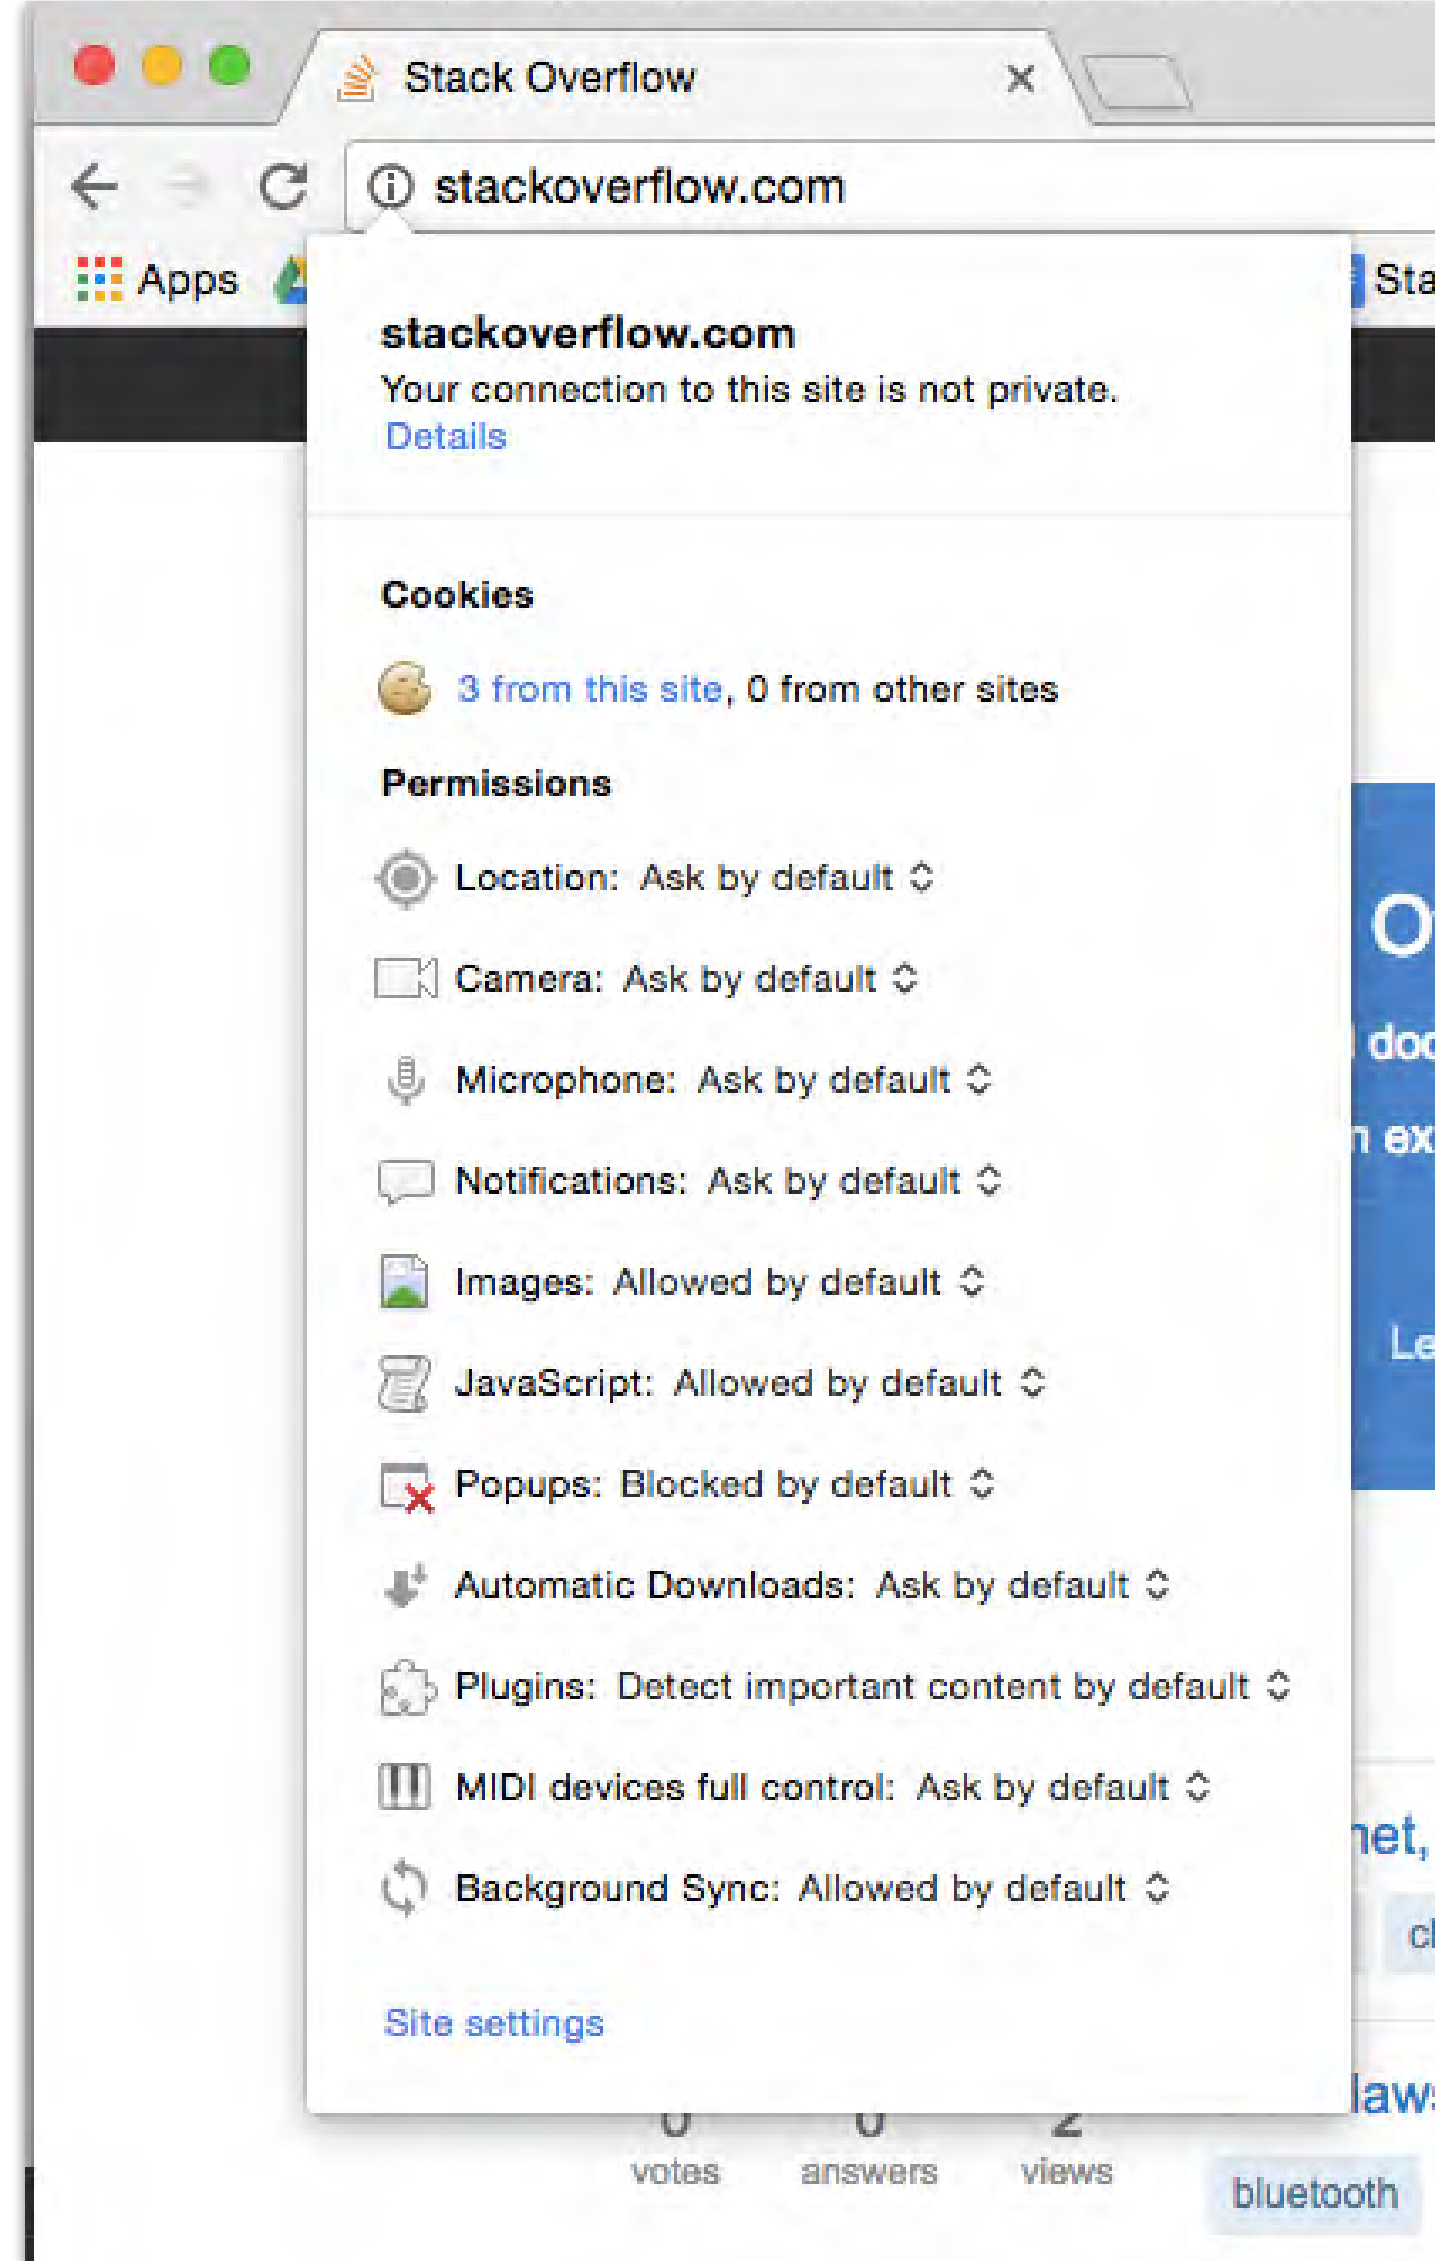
Stack Overflow ×

stackoverflow.com

Apps

Sta

stackoverflow.com
Your connection to this site is not private.
Details

Cookies

3 from this site, 0 from other sites

Permissions

Location: Ask by default

Camera: Ask by default

Microphone: Ask by default

Notifications: Ask by default

Images: Allowed by default

JavaScript: Allowed by default

Popups: Blocked by default

Automatic Downloads: Ask by default

Plugins: Detect important content by default

MIDI devices full control: Ask by default

Background Sync: Allowed by default

Site settings

O
doc
n ex
Le
net,
cl
law

votes answers views

bluetooth